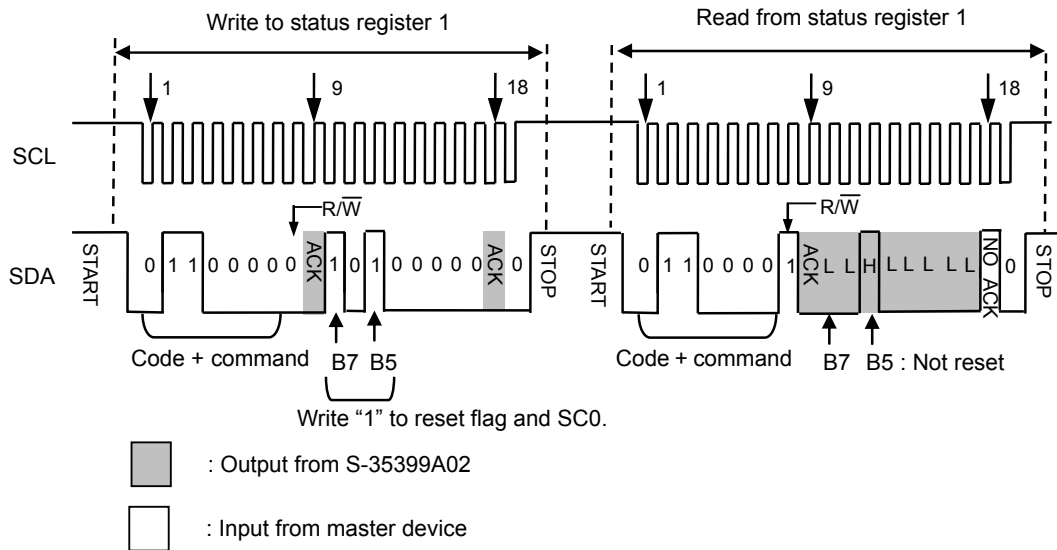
Write to status register 1

Read from status register 1

1 9 18

1 9 18

SCL

SDA

R/$\overline{W}$

R/$\overline{W}$

START 0 1 1 0 0 0 0 ACK 1 0 1 0 0 0 0 0 ACK 0 STOP

START 0 1 1 0 0 0 0 1 ACK L L H L L L L L NO ACK 0 STOP

Code + command

B7 B5

Write "1" to reset flag and SC0.

Code + command

B7 B5 : Not reset

: Output from S-35399A02

: Input from master device